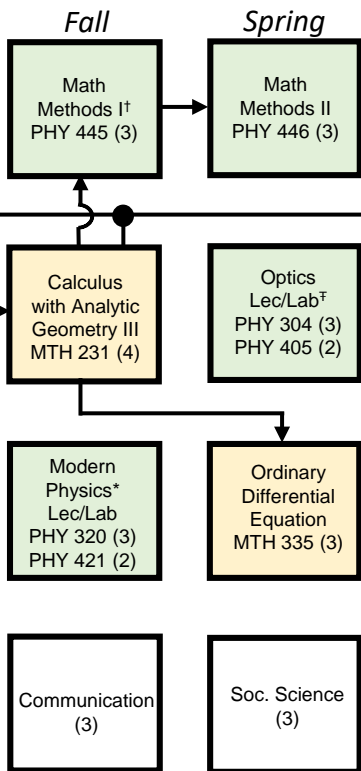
Fall

Spring

Math Methods I† PHY 445 (3)

Math Methods II PHY 446 (3)

Calculus with Analytic Geometry III MTH 231 (4)

Optics Lec/Lab‡ PHY 304 (3) PHY 405 (2)

Modern Physics* Lec/Lab PHY 320 (3) PHY 421 (2)

Ordinary Differential Equation MTH 335 (3)

Communication (3)

Soc. Science (3)